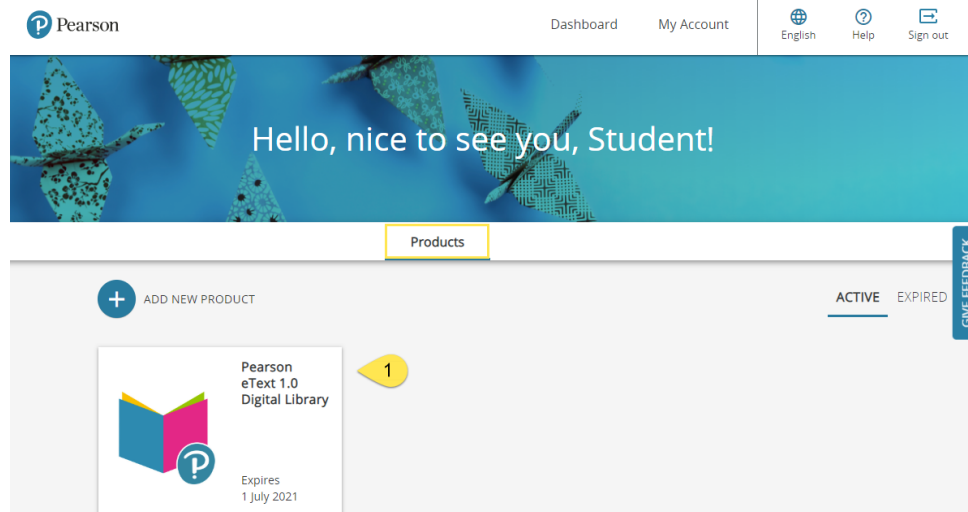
Pearson

Dashboard My Account English Help Sign out

Hello, nice to see you, Student!

Products

ADD NEW PRODUCT

ACTIVE EXPIRED

GIVE FEEDBACK

Pearson eText 1.0 Digital Library

1

Expires
1 July 2021